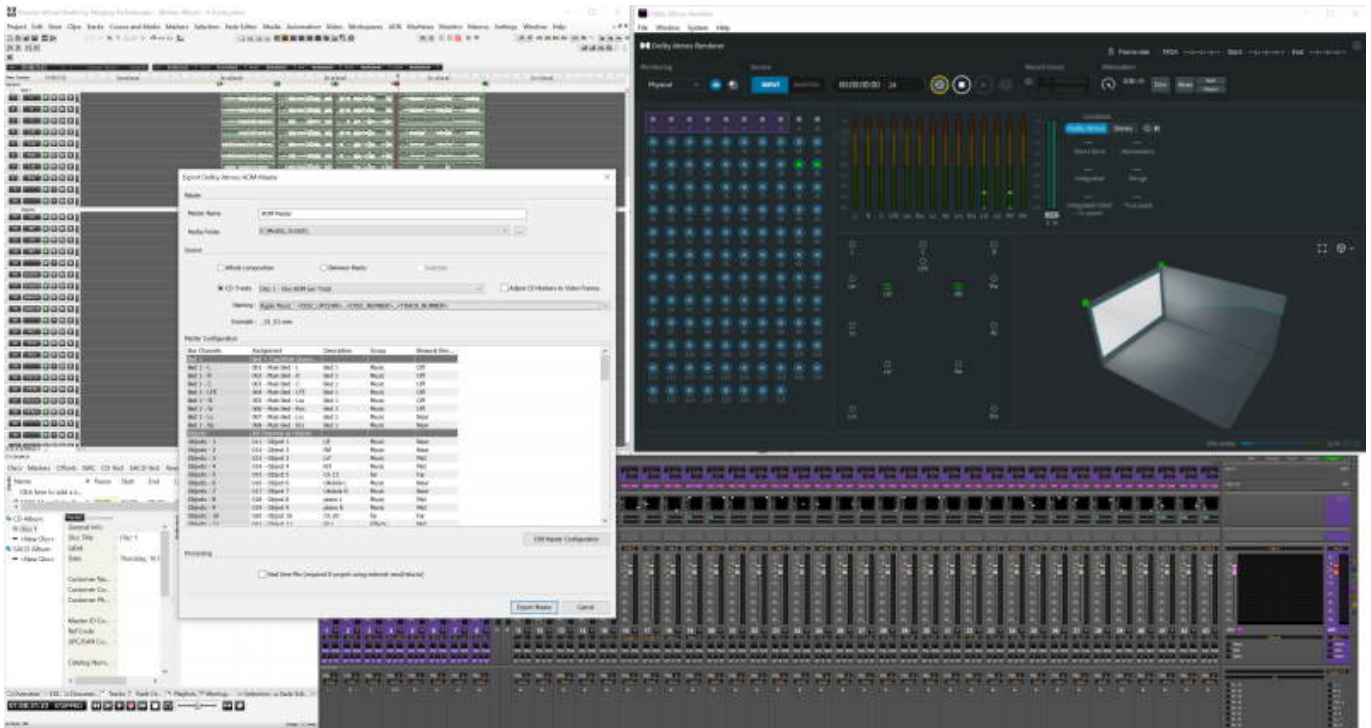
Dolby Atmos Renderer
File Window System Help
Dolby Atmos Renderer
Monitoring
Source
Physical
INPUT
00:00:00:00 24
Loudness
Dolby Atmos
Stereo
Export Dolby Atmos ADM Master
Master Name
ADM Master
Media Folder
Source
Whole composition
Between Marks
CD Tracks
Disc 1 - One ADM per Track
Adjust CD Markers to Video Frames
Naming
Example
Master Configuration
Bus Channels
Assignment
Description
Group
Binaural Ren...
Bed 1 - L
Bed 1 - R
Bed 1 - C
Bed 1 - LFE
Bed 1 - Ls
Bed 1 - Rs
Bed 1 - Lrs
Bed 1 - Rrs
Objects - 1
Objects - 2
Objects - 3
Objects - 4
Objects - 5
Objects - 6
Objects - 7
Objects - 8
Objects - 9
Objects - 10
Music
Off
Mid
Near
Far
Edit Master Configuration
Processing
Real time files (required if project using external sample rate)
Export Master
Cancel
Discs Markers Offsets ISRC CD-Text SACD-Text
Name
Pause
Start
End
Click here to add a n...
CD Album
Disc 1
New Disc
SACD Album
New Disc
General Info
Disc Title
Disc 1
Label
Date
Thursday, 16
Customer Na...
Customer Co...
Customer Ph...
Master ID Co...
Ref Code
UPC/EAN Co...
Catalog Num...
Overview
Tracks
Playlists
Selection
01:08:31:23 STOPPED